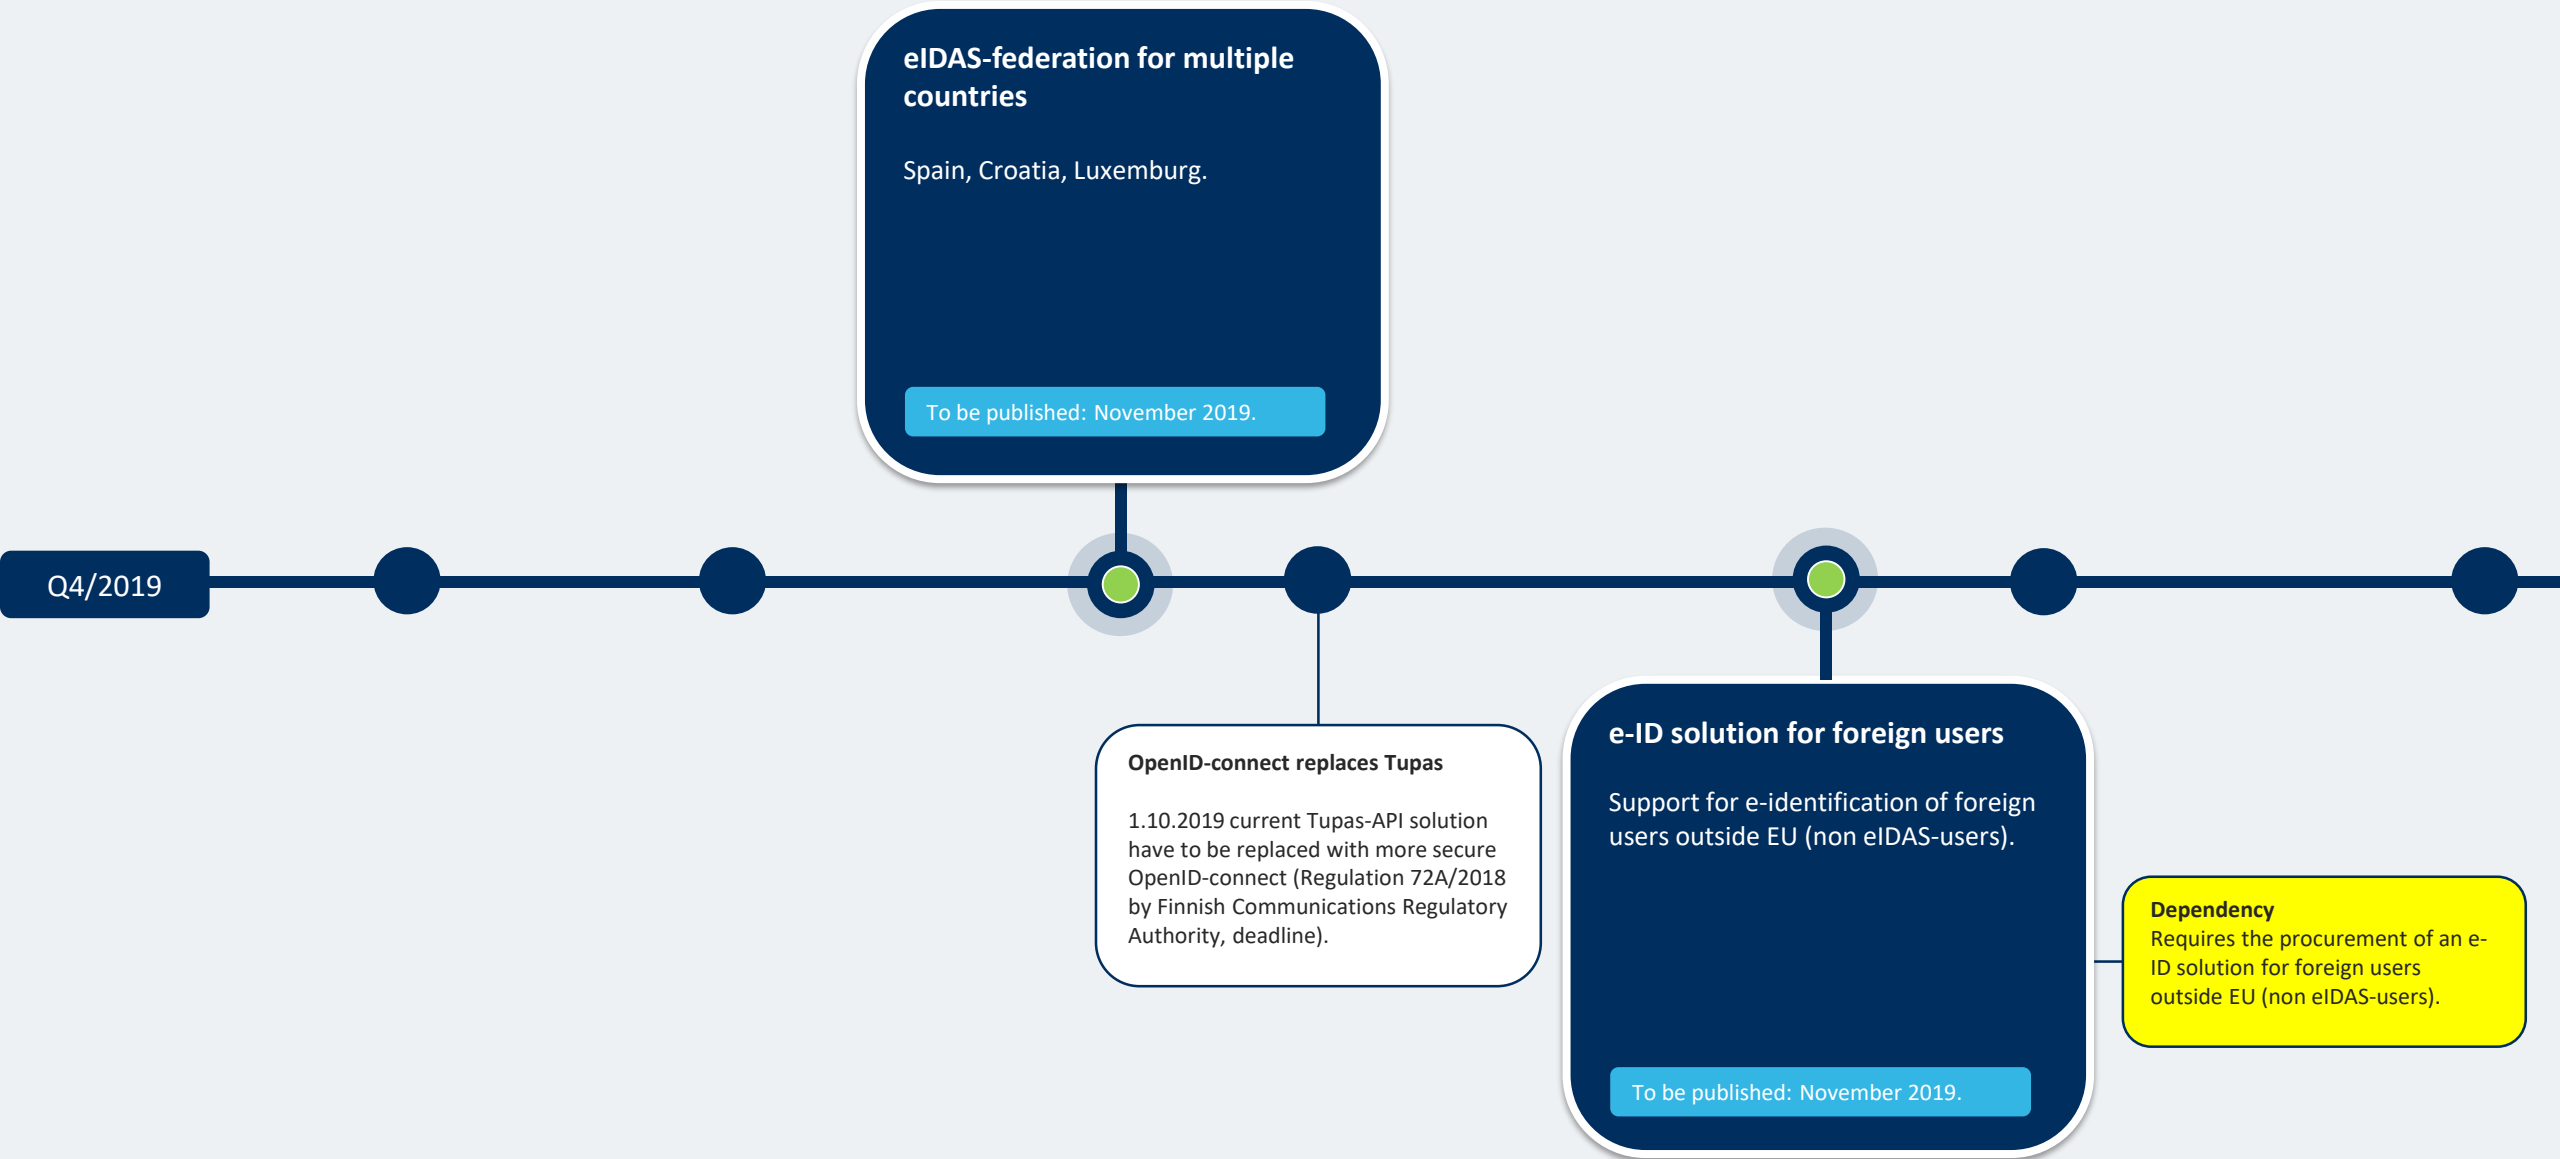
eIDAS-federation for multiple countries

Spain, Croatia, Luxemburg.

To be published: November 2019.

Q4/2019

OpenID-connect replaces Tupas

1.10.2019 current Tupas-API solution have to be replaced with more secure OpenID-connect (Regulation 72A/2018 by Finnish Communications Regulatory Authority, deadline).

e-ID solution for foreign users

Support for e-identification of foreign users outside EU (non eIDAS-users).

To be published: November 2019.

Dependency
Requires the procurement of an e-ID solution for foreign users outside EU (non eIDAS-users).